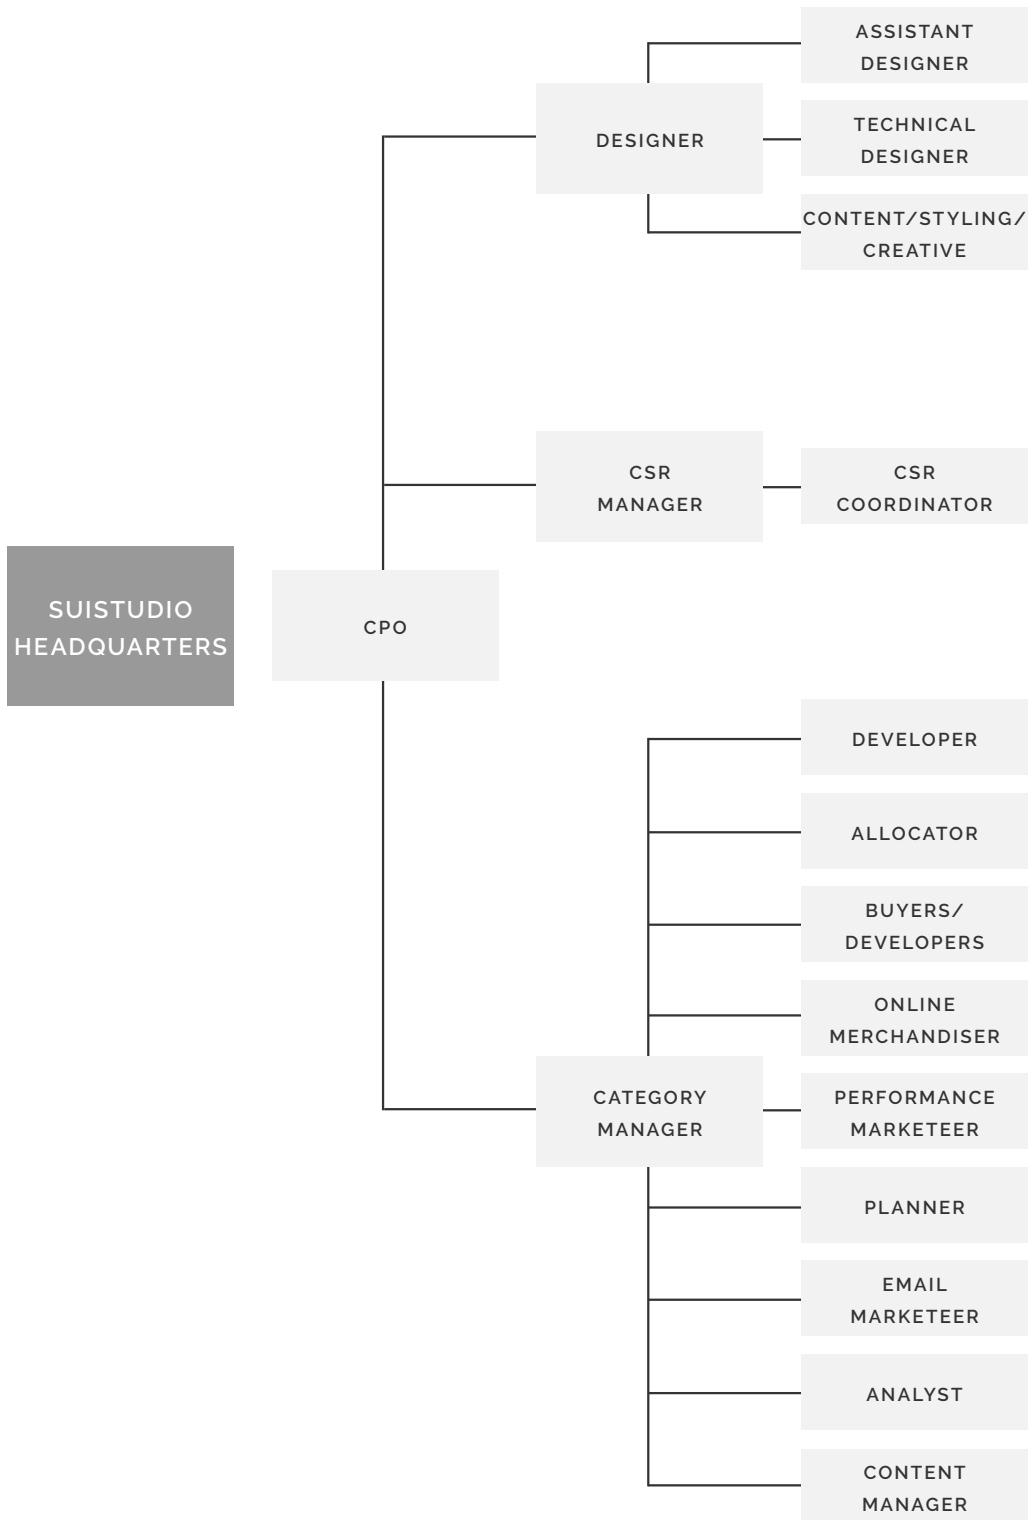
SUISTUDIO HEADQUARTERS

CPO

DESIGNER

ASSISTANT DESIGNER

TECHNICAL DESIGNER

CONTENT/STYLING/ CREATIVE

CSR MANAGER

CSR COORDINATOR

CATEGORY MANAGER

DEVELOPER

ALLOCATOR

BUYERS/ DEVELOPERS

ONLINE MERCHANDISER

PERFORMANCE MARKETEER

PLANNER

EMAIL MARKETEER

ANALYST

CONTENT MANAGER